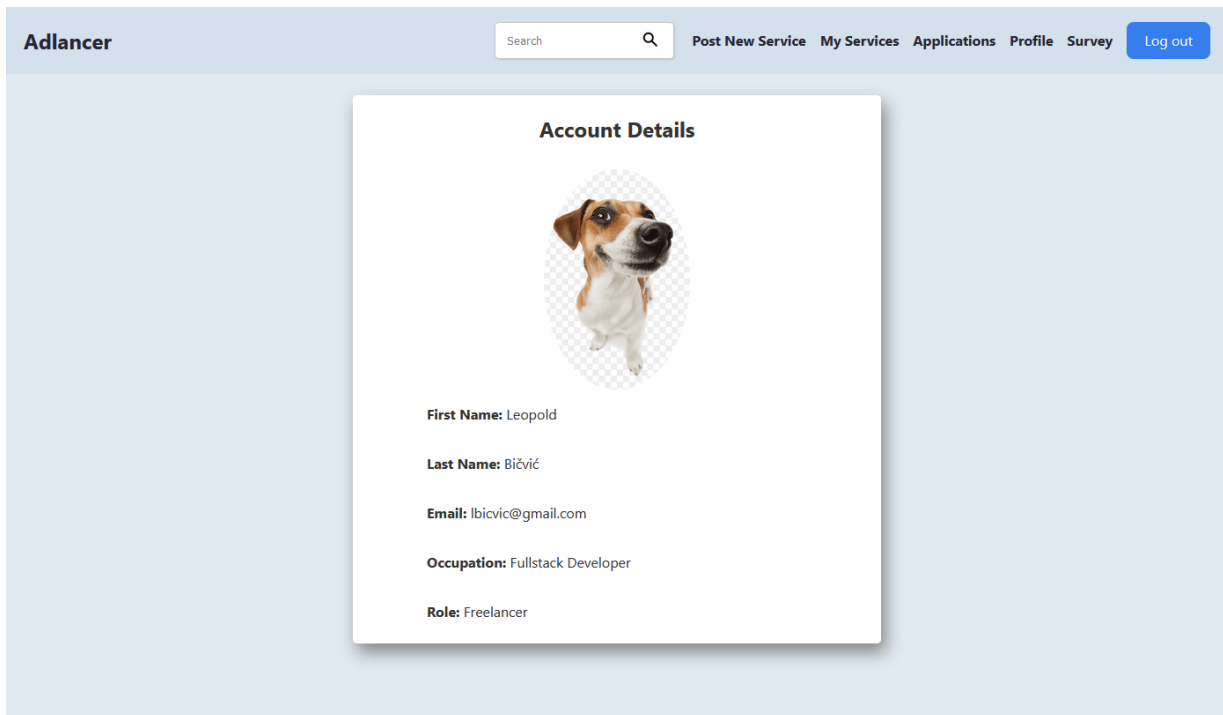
Adlancer

Search

Post New Service My Services Applications Profile Survey Log out

Account Details

**First Name:** Leopold

**Last Name:** Bičvić

**Email:** lbicvic@gmail.com

**Occupation:** Fullstack Developer

**Role:** Freelancer